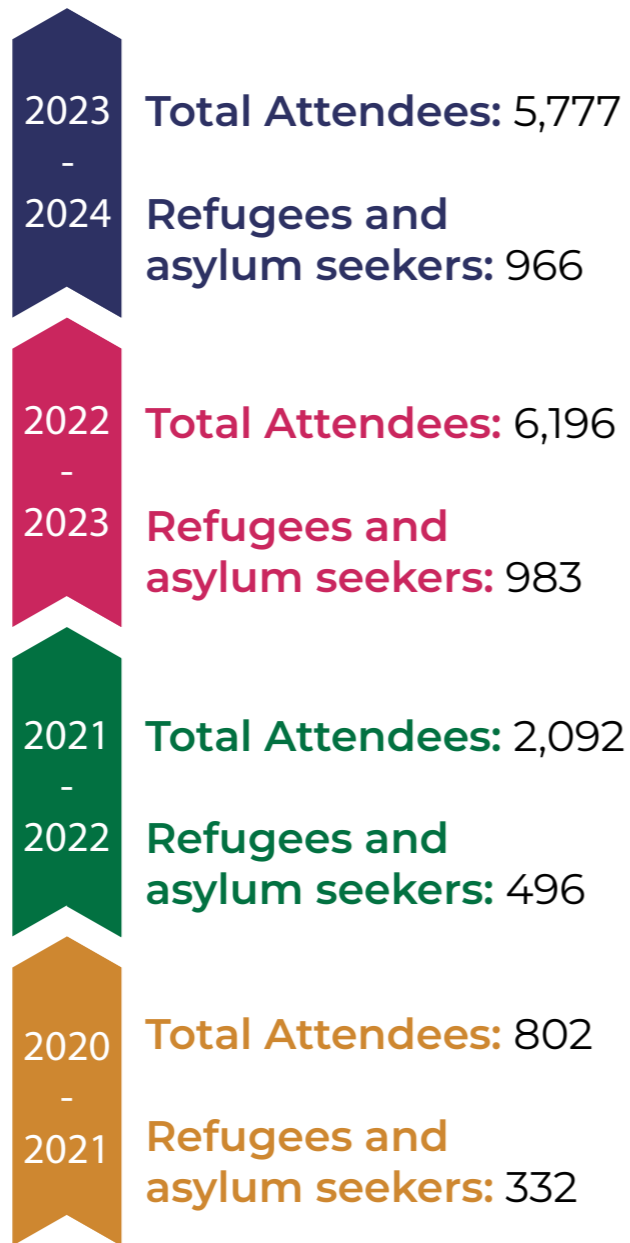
2023 - 2024

Total Attendees: 5,777

Refugees and asylum seekers: 966

2022 - 2023

Total Attendees: 6,196

Refugees and asylum seekers: 983

2021 - 2022

Total Attendees: 2,092

Refugees and asylum seekers: 496

2020 - 2021

Total Attendees: 802

Refugees and asylum seekers: 332